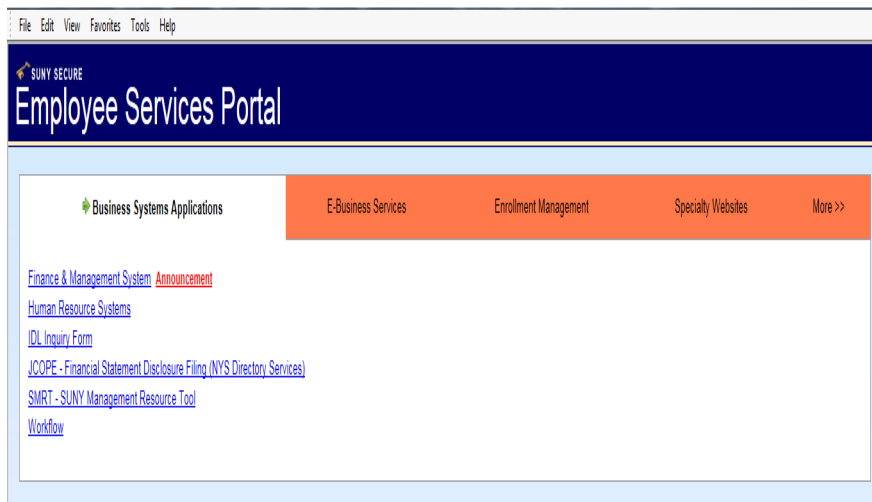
File Edit View Favorites Tools Help

SUNY SECURE
Employee Services Portal

Business Systems Applications | E-Business Services | Enrollment Management | Specialty Websites | More >>

Finance & Management System Announcement
Human Resource Systems
IDL Inquiry Form
JCOPE - Financial Statement Disclosure Filing (NYS Directory Services)
SMRT - SUNY Management Resource Tool
Workflow